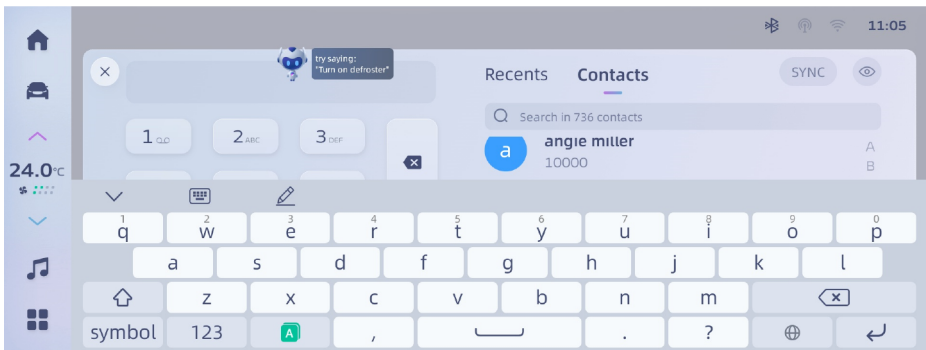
11:05

try saying:
"Turn on defroster"

Recents Contacts SYNC

Search in 736 contacts

1 2 ABC 3 DEF

a angie miller
10000

A
B

24.0°C

1 q 2 w 3 e 4 r 5 t 6 y 7 u 8 i 9 o 0 p
a s d f g h j k l
z x c v b n m
symbol 123 A , . ?